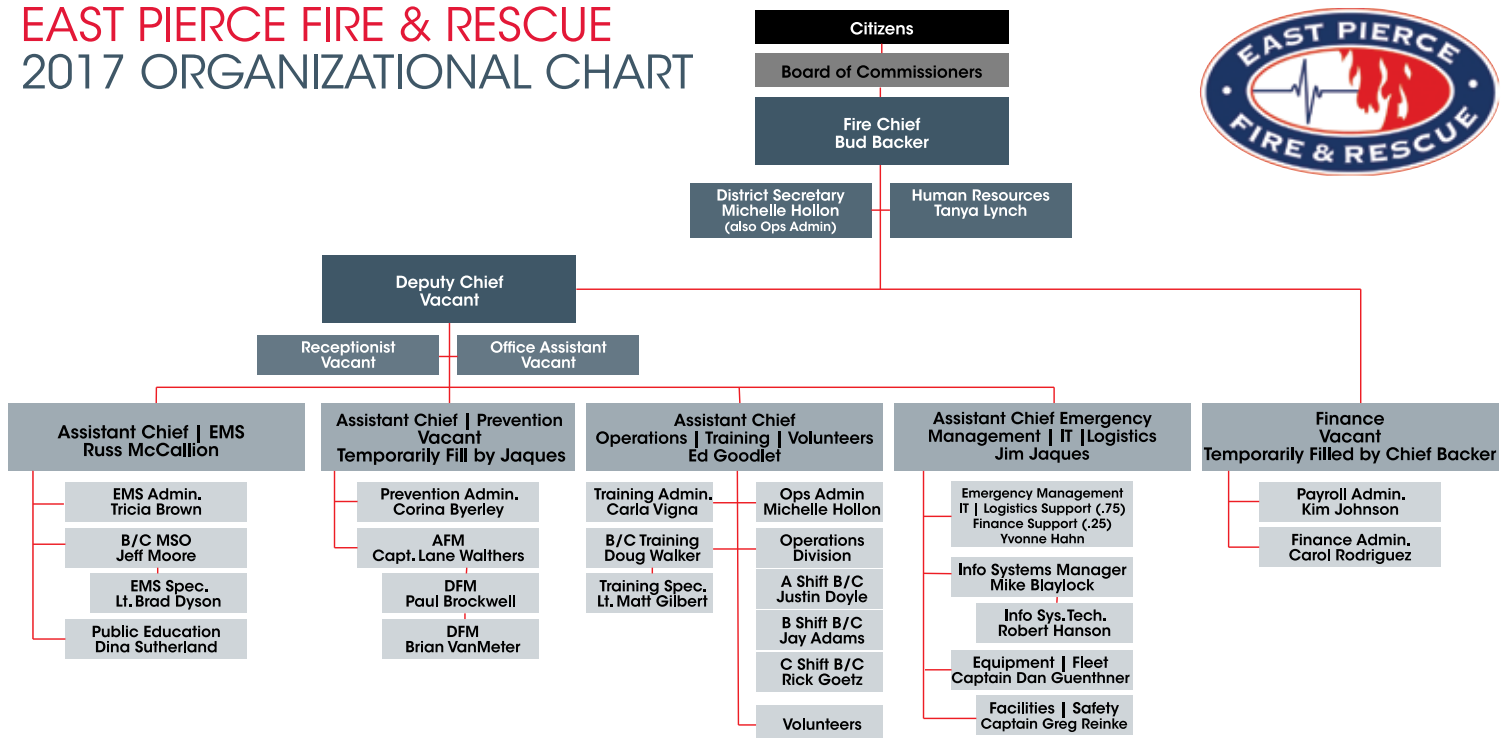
EAST PIERCE FIRE & RESCUE
2017 ORGANIZATIONAL CHART

EAST PIERCE FIRE & RESCUE

Citizens

Board of Commissioners

Fire Chief
Bud Backer

District Secretary
Michelle Hollon
(also Ops Admin)

Human Resources
Tanya Lynch

Deputy Chief
Vacant

Receptionist
Vacant

Office Assistant
Vacant

Assistant Chief | EMS
Russ McCallion

EMS Admin.
Tricia Brown

B/C MSO
Jeff Moore

EMS Spec.
Lt. Brad Dyson

Public Education
Dina Sutherland

Assistant Chief | Prevention
Vacant
Temporarily Fill by Jaques

Prevention Admin.
Corina Byerley

AFM
Capt. Lane Walthers

DFM
Paul Brockwell

DFM
Brian VanMeter

Assistant Chief
Operations | Training | Volunteers
Ed Goodlet

Training Admin.
Carla Vigna

B/C Training
Doug Walker

Training Spec.
Lt. Matt Gilbert

Ops Admin
Michelle Hollon

Operations
Division

A Shift B/C
Justin Doyle

B Shift B/C
Jay Adams

C Shift B/C
Rick Goetz

Volunteers

Assistant Chief Emergency
Management | IT |Logistics
Jim Jaques

Emergency Management
IT | Logistics Support (.75)
Finance Support (.25)
Yvonne Hahn

Info Systems Manager
Mike Blaylock

Info Sys. Tech.
Robert Hanson

Equipment | Fleet
Captain Dan Guenthner

Facilities | Safety
Captain Greg Reinke

Finance
Vacant
Temporarily Filled by Chief Backer

Payroll Admin.
Kim Johnson

Finance Admin.
Carol Rodriguez